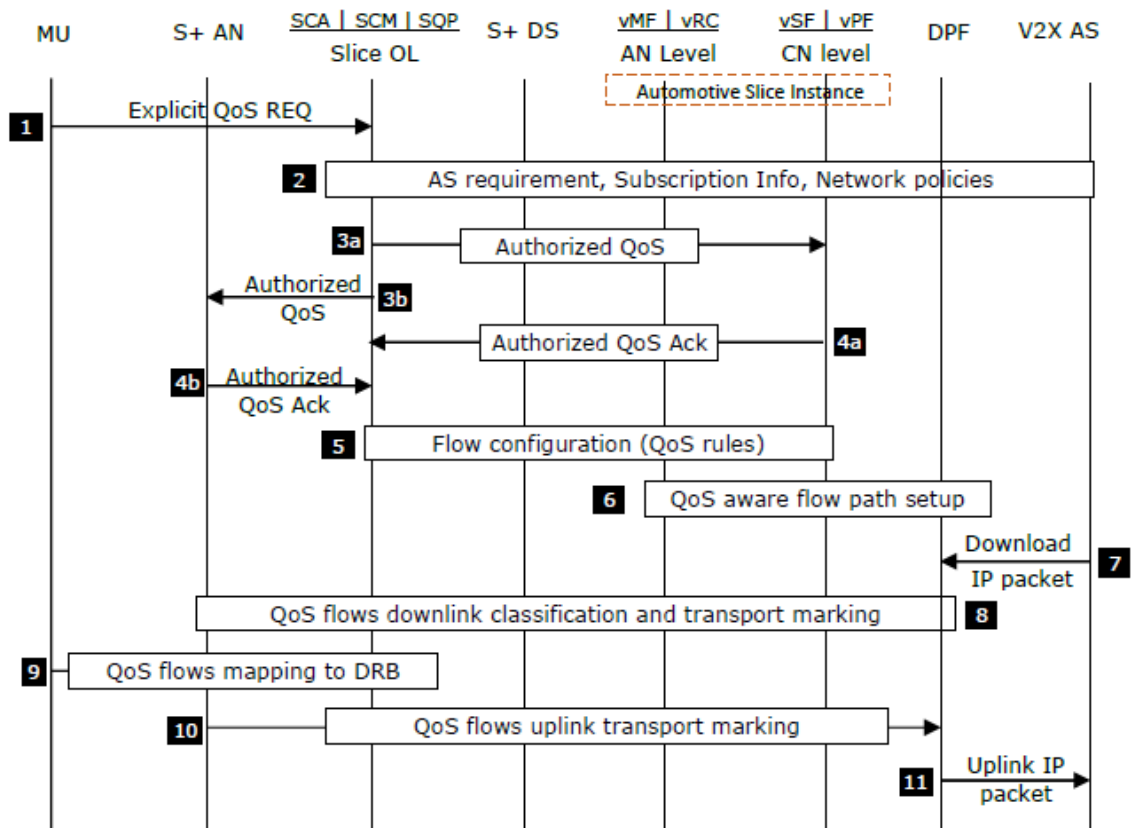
MU S+ AN SCA | SCM | SQP Slice OL S+ DS vMF | vRC AN Level vSF | vPF CN level DPF V2X AS

Automotive Slice Instance

1 Explicit QoS REQ

2 AS requirement, Subscription Info, Network policies

3a Authorized QoS

3b Authorized QoS

4a Authorized QoS Ack

4b Authorized QoS Ack

5 Flow configuration (QoS rules)

6 QoS aware flow path setup

7 Download IP packet

8 QoS flows downlink classification and transport marking

9 QoS flows mapping to DRB

10 QoS flows uplink transport marking

11 Uplink IP packet